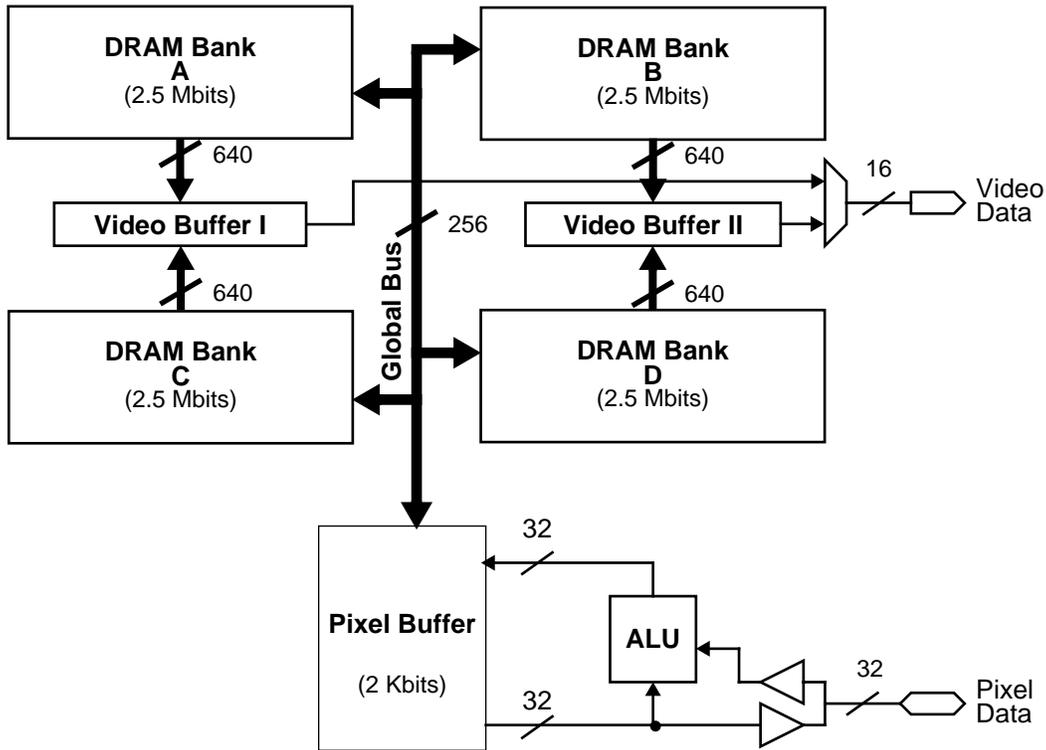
DRAM Bank
A
(2.5 Mbits)

DRAM Bank
B
(2.5 Mbits)

640

640

16

Video Data

Video Buffer I

256

Video Buffer II

640

640

Global Bus

DRAM Bank
C
(2.5 Mbits)

DRAM Bank
D
(2.5 Mbits)

32

Pixel Buffer

(2 Kbits)

ALU

32

32

Pixel Data